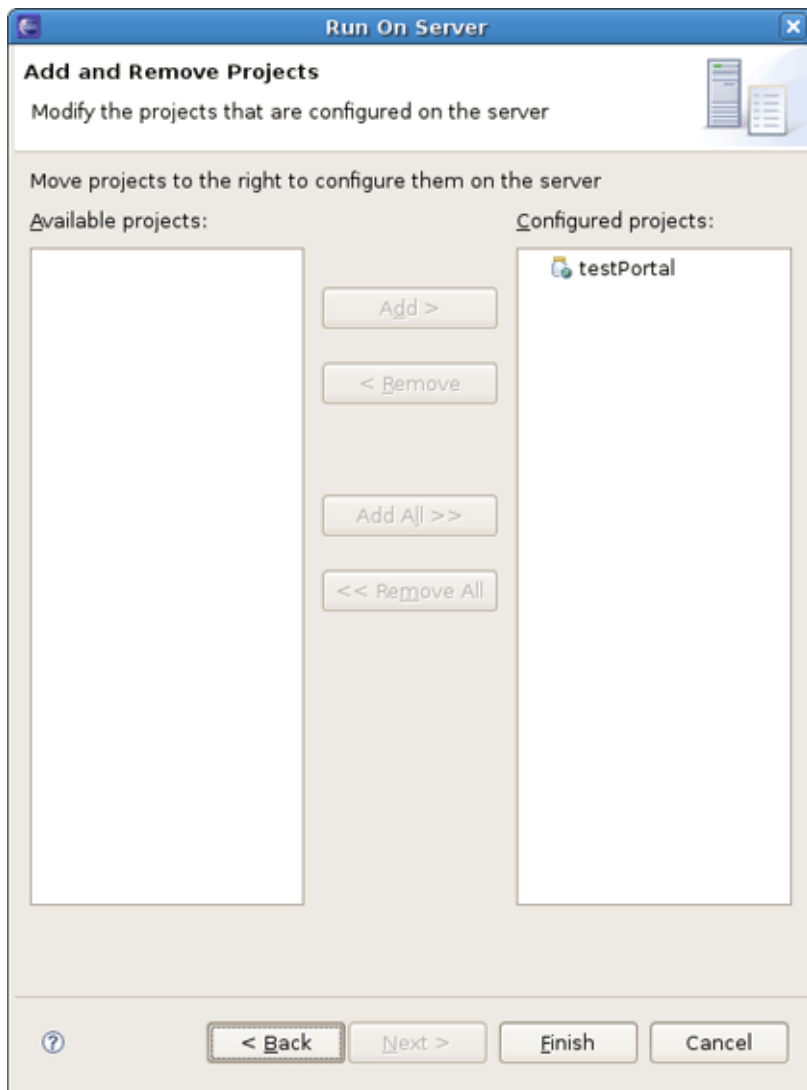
Run On Server

Add and Remove Projects

Modify the projects that are configured on the server

Move projects to the right to configure them on the server

Available projects:

Configured projects:

testPortal

Add >

< Remove

Add All >>

<< Remove All

?

< Back

Next >

Finish

Cancel